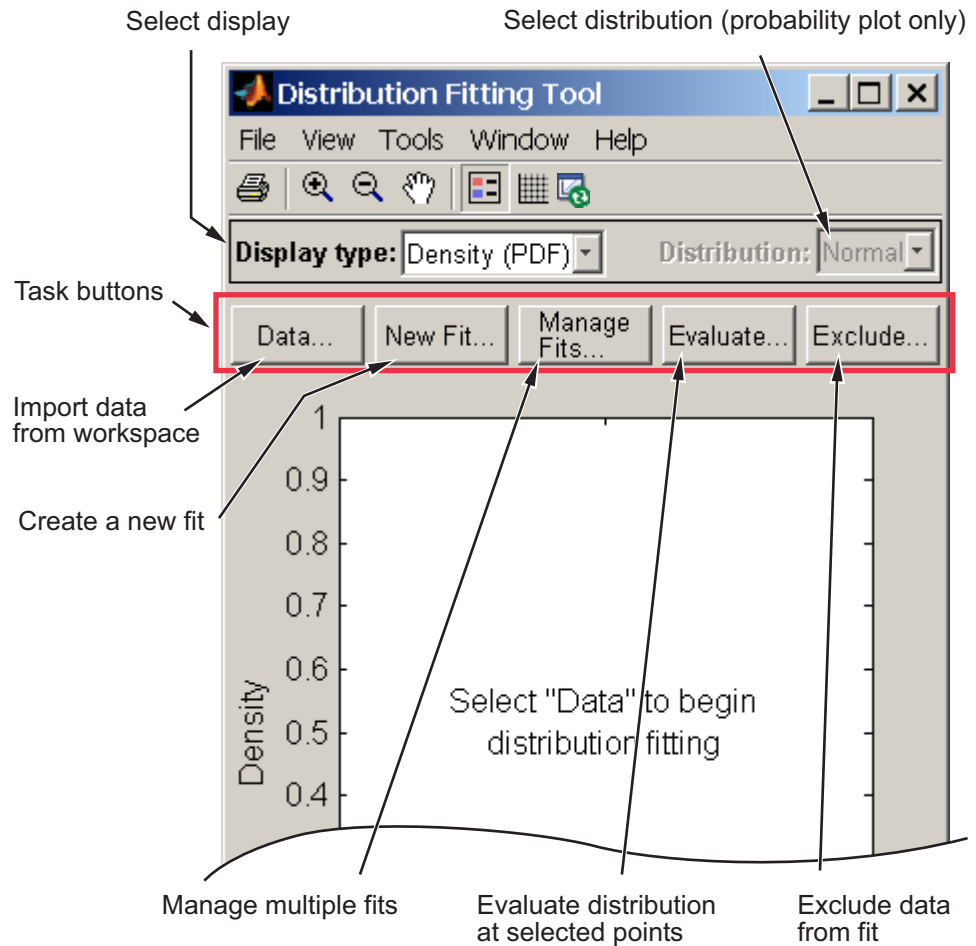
Select display

Select distribution (probability plot only)

Distribution Fitting Tool

File View Tools Window Help

Display type: Density (PDF)

Distribution: Normal

Task buttons

Data...

New Fit...

Manage Fits...

Evaluate...

Exclude...

Import data from workspace

Create a new fit

1

0.9

0.8

0.7

0.6

0.5

0.4

Density

Select "Data" to begin distribution fitting

Manage multiple fits

Evaluate distribution at selected points

Exclude data from fit